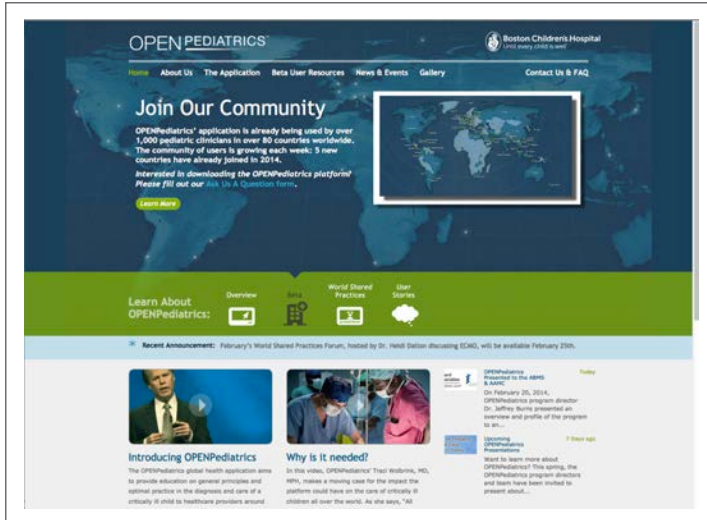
OPEN PEDIATRICS™

Boston Children's Hospital
Until every child is well

Home About Us The Application Beta User Resources News & Events Gallery Contact Us & FAQ

Join Our Community

OPENPediatrics' application is already being used by over 1,000 pediatric clinicians in over 80 countries worldwide. The community of users is growing each week: 5 new countries have already joined in 2014.

Interested in downloading the OPENPediatrics platform? Please fill out our Ask Us A Question form.

Learn More

Learn About OPENPediatrics:

Overview

Beta

World Shared Practices

User Stories

Recent Announcement: February's World Shared Practices Forum, hosted by Dr. Heidi Dalton discussing ECMO, will be available February 25th.

Introducing OPENPediatrics

The OPENPediatrics global health application aims to provide education on general principles and optimal practice in the diagnosis and care of a critically ill child to healthcare providers around

Why is it needed?

In this video, OPENPediatrics' Traci Wolbrink, MD, MPH, makes a moving case for the impact the platform could have on the care of critically ill children all over the world. As she says, "All

OPENPediatrics Presented to the ABMS & AAMC

Today

On February 20, 2014, OPENPediatrics program director Dr. Jeffrey Burns presented an overview and profile of the program to an...

Upcoming OPENPediatrics Presentations

7 Days ago

Want to learn more about OPENPediatrics? This spring, the OPENPediatrics program directors and team have been invited to present about...